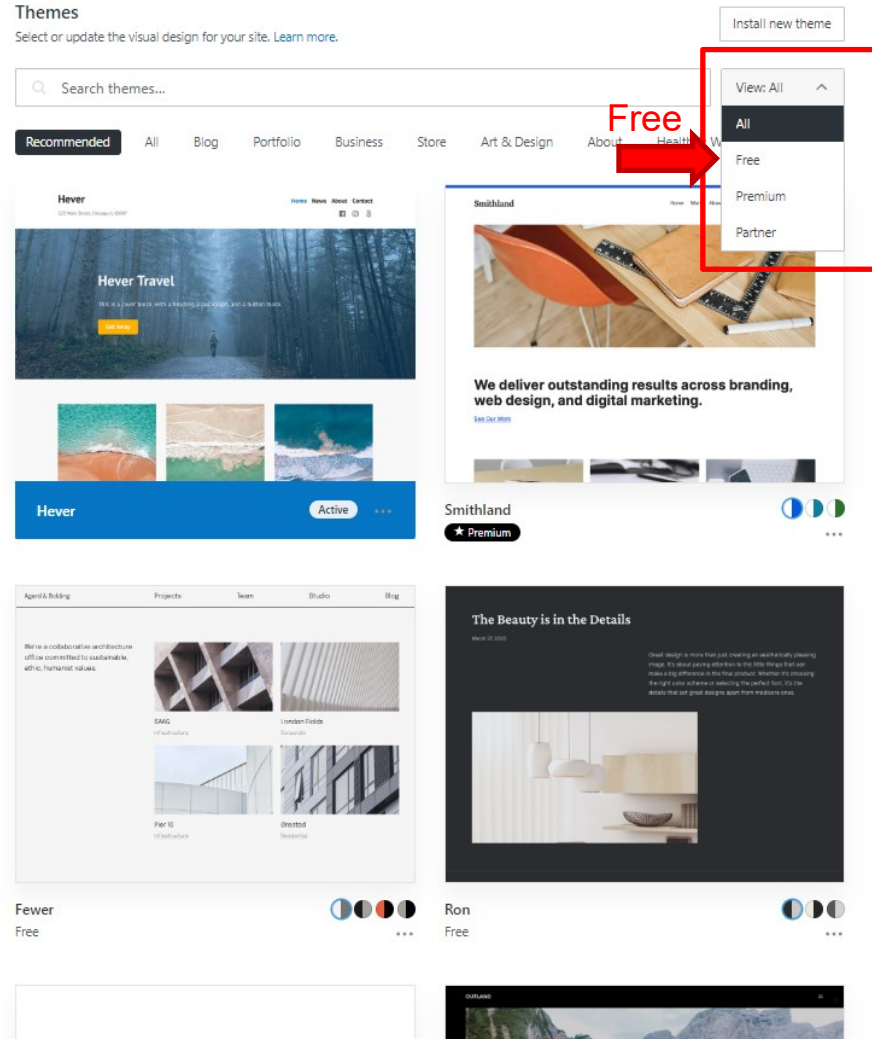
Themes
Select or update the visual design for your site. Learn more.

Install new theme

Search themes...

View: All

All
Free
Premium
Partner

Free

Recommended All Blog Portfolio Business Store Art & Design About Health W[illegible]

Hever
Home News About Contact
Hever Travel
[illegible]
Get Away

Hever
Active
...

Smithland
Home Wo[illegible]
We deliver outstanding results across branding, web design, and digital marketing.
See Our Work

Smithland
★ Premium
...

Agard & Bolding Projects Team Studio Blog
We're a collaborative architecture office committed to sustainable, ethic, humanist values.
SAAG
London Fields
Pier 10
Ørestad

Fewer
Free
...

The Beauty is in the Details
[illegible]
Great design is more than just creating an aesthetically pleasing image. It's about paying attention to the little things that can make a big difference in the final product. Whether it's choosing the right color scheme or selecting the perfect font, it's the details that set great designs apart from mediocre ones.

Ron
Free
...

OUTLAND